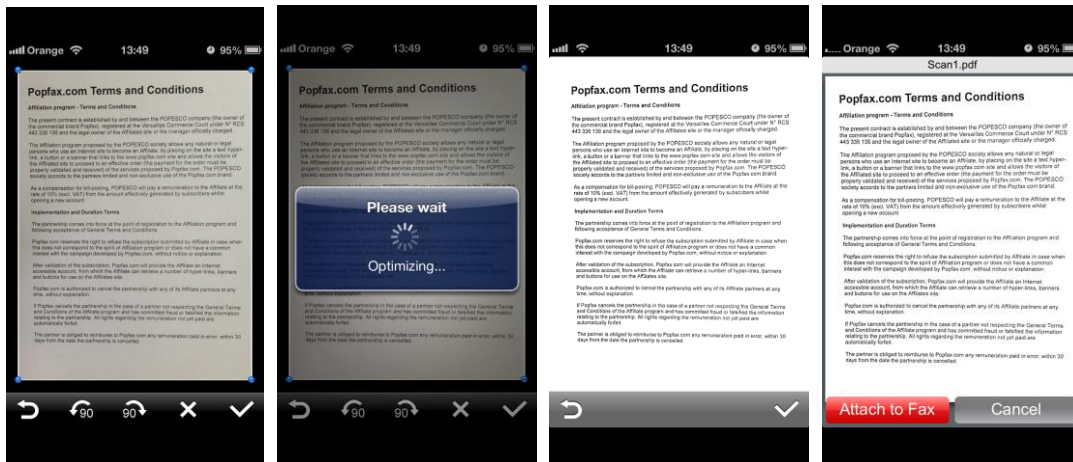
Orange 13:49 95%

Popfax.com Terms and Conditions

Affiliation program - Terms and Conditions

The present contract is established by and between the POPESCO company (the owner of the commercial brand Popfax), registered at the Versailles Commerce Court under N° RCS 443 336 136 and the legal owner of the Affiliated site or the manager officially charged.

The Affiliation program proposed by the POPESCO society allows any natural or legal persons who use an Internet site to become an Affiliate, by placing on the site a text hyper-link, a button or a banner that links to the www.popfax.com site and allows the visitors of the Affiliated site to proceed to an effective order (the payment for the order must be properly validated and received) of the services proposed by Popfax.com. The POPESCO society accords to the partners limited and non-exclusive use of the Popfax.com brand.

As a compensation for bill-posting, POPESCO will pay a remuneration to the Affiliate at the rate of 10% (excl. VAT) from the amount effectively generated by subscribers whilst opening a new account.

Implementation and Duration Terms

The partnership comes into force at the point of registration to the Affiliation program and following acceptance of General Terms and Conditions.

Popfax.com reserves the right to refuse the subscription submitted by Affiliate in case when this does not correspond to the spirit of Affiliation program or does not have a common interest with the campaign developed by Popfax.com, without notice or explanation.

After validation of the subscription, Popfax.com will provide the Affiliate an Internet accessible account, from which the Affiliate can retrieve a number of hyper-links, banners and buttons for use on the Affiliates site.

Popfax.com is authorized to cancel the partnership with any of its Affiliate partners at any time, without explanation.

If Popfax cancels the partnership in the case of a partner not respecting the General Terms and Conditions of the Affiliate program and has committed fraud or falsified the information relating to the partnership. All rights regarding the remuneration not yet paid are automatically forfeit.

The partner is obliged to reimburse to Popfax.com any remuneration paid in error, within 30 days from the date the partnership is cancelled.

90 90

Orange 13:49 95%

Please wait

Optimizing...

13:49 95%

Orange 13:49 95%

Scan1.pdf

Attach to Fax

Cancel